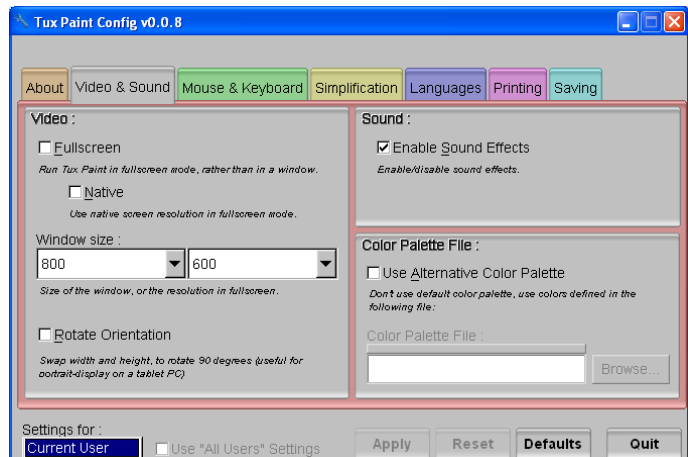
Tux Paint Config v0.0.8

About | Video & Sound | Mouse & Keyboard | Simplification | Languages | Printing | Saving

Video :

☐ Fullscreen

Run Tux Paint in fullscreen mode, rather than in a window.

☐ Native

Use native screen resolution in fullscreen mode.

Window size :

800 | 600

Size of the window, or the resolution in fullscreen.

☐ Rotate Orientation

Swap width and height, to rotate 90 degrees (useful for portrait-display on a tablet PC)

Sound :

☑ Enable Sound Effects

Enable/disable sound effects.

Color Palette File :

☐ Use Alternative Color Palette

Don't use default color palette, use colors defined in the following file:

Color Palette File :

Browse...

Settings for :

Current User

☐ Use "All Users" Settings

Apply | Reset | Defaults | Quit